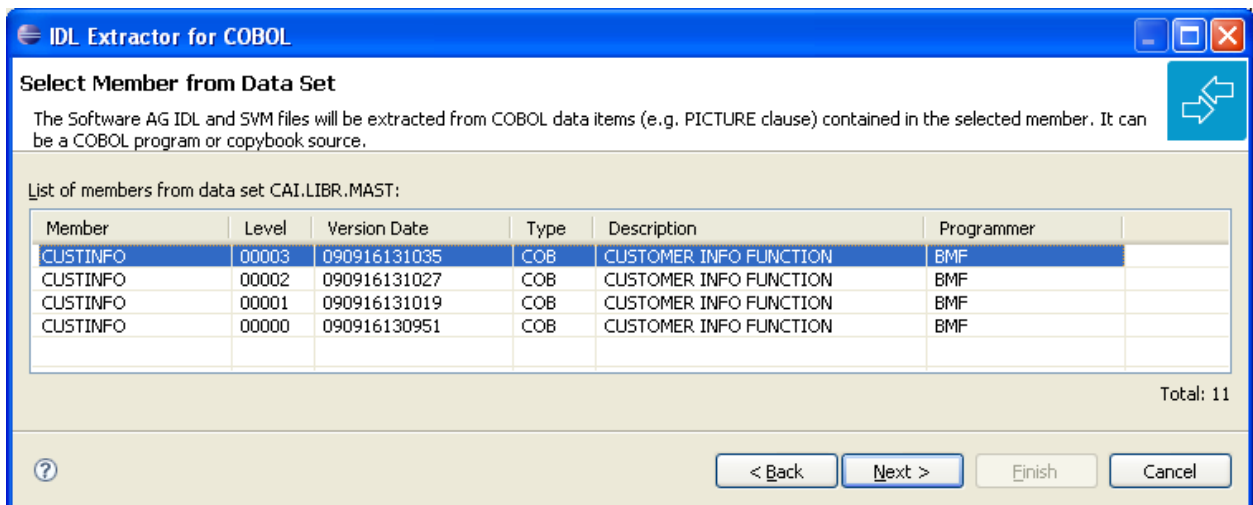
IDL Extractor for COBOL

Select Member from Data Set

The Software AG IDL and SVM files will be extracted from COBOL data items (e.g. PICTURE clause) contained in the selected member. It can be a COBOL program or copybook source.

List of members from data set CAI.LIBR.MAST:

| Member | Level | Version Date | Type | Description | Programmer |
|---|---|---|---|---|---|
| CUSTINFO | 00003 | 090916131035 | COB | CUSTOMER INFO FUNCTION | BMF |
| CUSTINFO | 00002 | 090916131027 | COB | CUSTOMER INFO FUNCTION | BMF |
| CUSTINFO | 00001 | 090916131019 | COB | CUSTOMER INFO FUNCTION | BMF |
| CUSTINFO | 00000 | 090916130951 | COB | CUSTOMER INFO FUNCTION | BMF |

Total: 11

< Back | Next > | Finish | Cancel